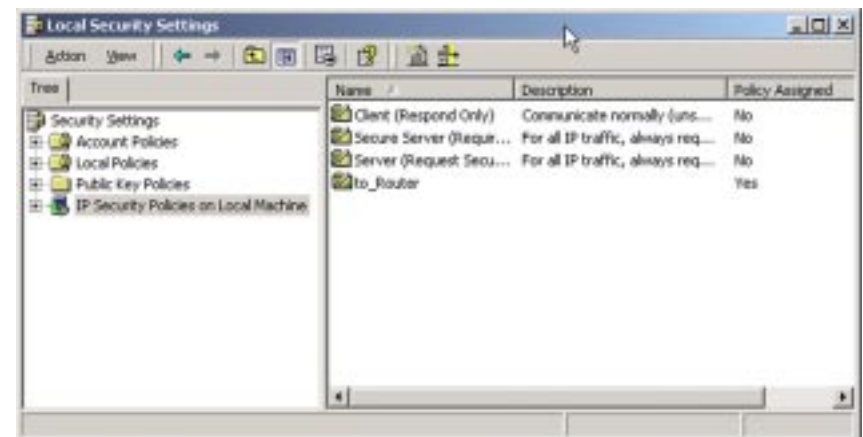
Local Security Settings

Action View

Tree

Security Settings
Account Policies
Local Policies
Public Key Policies
IP Security Policies on Local Machine

| Name | Description | Policy Assigned |
|---|---|---|
| Client (Respond Only) | Communicate normally (uns... | No |
| Secure Server (Requir... | For all IP traffic, always req... | No |
| Server (Request Secu... | For all IP traffic, always req... | No |
| to_Router | | Yes |